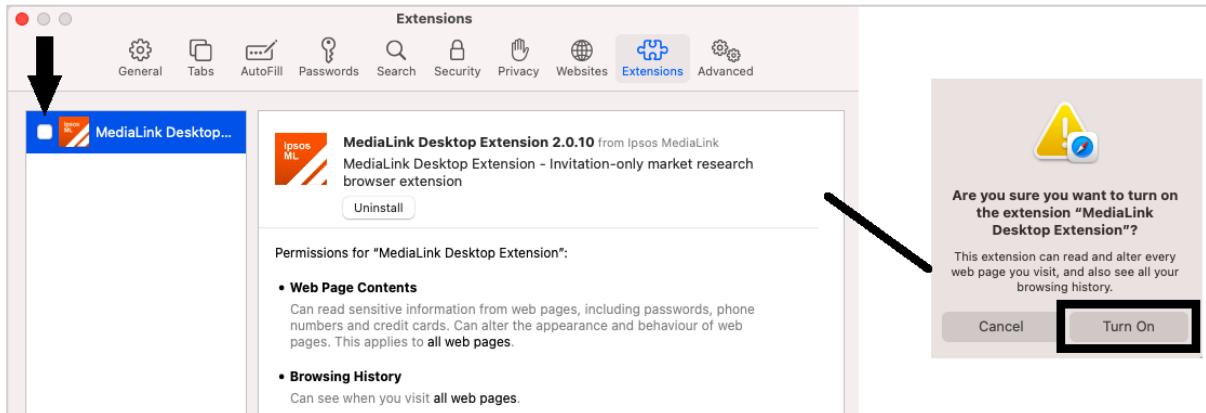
Extensions

General Tabs AutoFill Passwords Search Security Privacy Websites Extensions Advanced

Ipsos ML MediaLink Desktop...

Ipsos ML

MediaLink Desktop Extension 2.0.10 from Ipsos MediaLink

MediaLink Desktop Extension - Invitation-only market research browser extension

Uninstall

Permissions for "MediaLink Desktop Extension":

• Web Page Contents
Can read sensitive information from web pages, including passwords, phone numbers and credit cards. Can alter the appearance and behaviour of web pages. This applies to all web pages.

• Browsing History
Can see when you visit all web pages.

Are you sure you want to turn on the extension "MediaLink Desktop Extension"?

This extension can read and alter every web page you visit, and also see all your browsing history.

Cancel Turn On